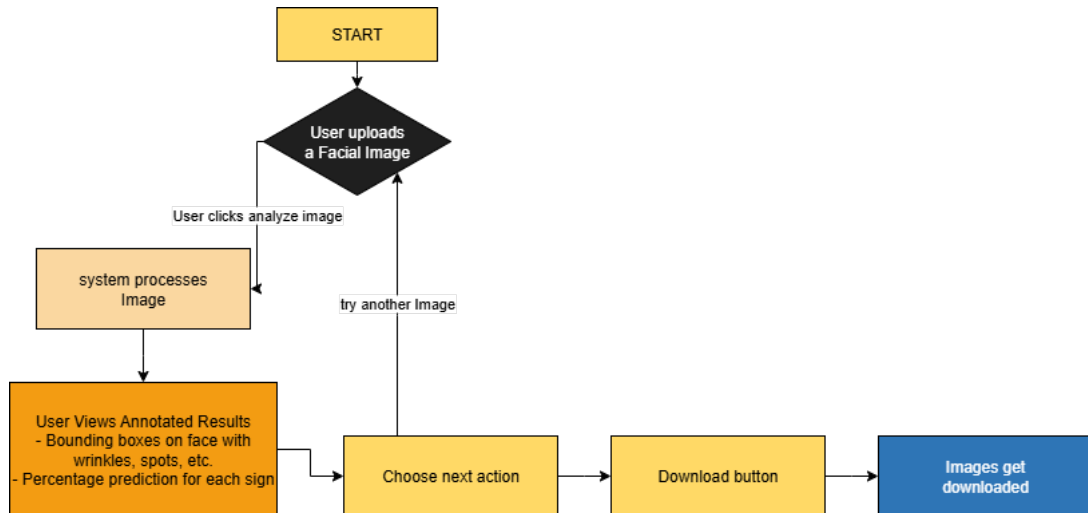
START

User uploads a Facial Image

User clicks analyze image

system processes Image

try another Image

User Views Annotated Results
- Bounding boxes on face with wrinkles, spots, etc.
- Percentage prediction for each sign

Choose next action

Download button

Images get downloaded